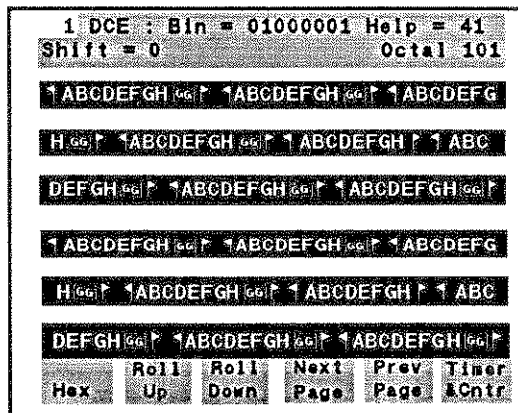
1 DCE : Bin = 01000001 Help = 41
Shift = 0 Octal 101

ABCDEFGH ABCDEFGH ABCDEFG

H ABCDEFGH ABCDEFGH ABC

DEFGH ABCDEFGH ABCDEFGH

ABCDEFGH ABCDEFGH ABCDEFG

H ABCDEFGH ABCDEFGH ABC

DEFGH ABCDEFGH ABCDEFGH

Hex | Roll Up | Roll Down | Next Page | Prev Page | Timer &Cntr